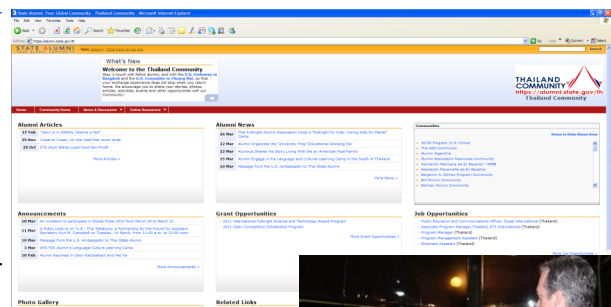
State Alumni: Your Global Community - Thailand Community - Microsoft Internet Explorer

File Edit View Favorites Tools Help

Back Search Favorites

Address https://alumni.state.gov/th

STATE ALUMNI Hello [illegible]. Click here to log out.

What's New

Welcome to the Thailand Community

Stay in touch with fellow alumni, and with the U.S. Embassy in Bangkok and the U.S. Consulate in Chiang Mai, on this your exchange experience does not stop when you return home. We encourage you to share your stories, photos, articles, activities, events and other opportunities with our Community!

THAILAND COMMUNITY
https://alumni.state.gov/th
Thailand Community

Home Community Home News & Discussion Online Resources

Alumni Articles

27 Feb "Obon is in ASEAN, Obama is too"
29 Nov Close to Closer...on the road that never ends
20 Oct ETA from Starts Local Food Not Profit

More Articles »

Alumni News

26 Mar The Fulbright Alumni Association hosts a "Fulbright for Kids: Caring Kids for Planet" Camp
22 Mar Alumni Organizes the "University Prep" Educational Advising Fair
22 Mar Alumni Shares His Story Living With the American Host Family
15 Mar Alumni Engage in the Language and Cultural Learning Camp in the South of Thailand
10 Mar Message from the U.S. Ambassador to Thai State Alumni

More News »

Communities

Return to State Alumni Home

Announcements

10 Mar An invitation to participate in Global Friday 2010 from March 29 to March 31
11 Mar A Public Lecture on "U.S.-Thai Relations: A Partnership for the Future" by Assistant Secretary Kurt M. Campbell on Tuesday, 16 March, from 11:00 a.m. to 12:00 noon
10 Mar Message from the U.S. Ambassador to Thai State Alumni
3 Mar AFS YES Alumni's Language Culture Learning Camp
10 Feb Alumni Reunited in Ubon Ratchathani and Nan'an

More Announcements »

Grant Opportunities

2011 International Fulbright Science and Technology Award Program
2011 Open Competition Scholarship Program

More Grant Opportunities »

Job Opportunities

Public Education and Communications Officer, Expat International (Thailand)
Program Manager (Thailand)
Program Management Assistant (Thailand)
Shipment Assistant (Thailand)

More Job Opportunities »

Photo Gallery

Related Links